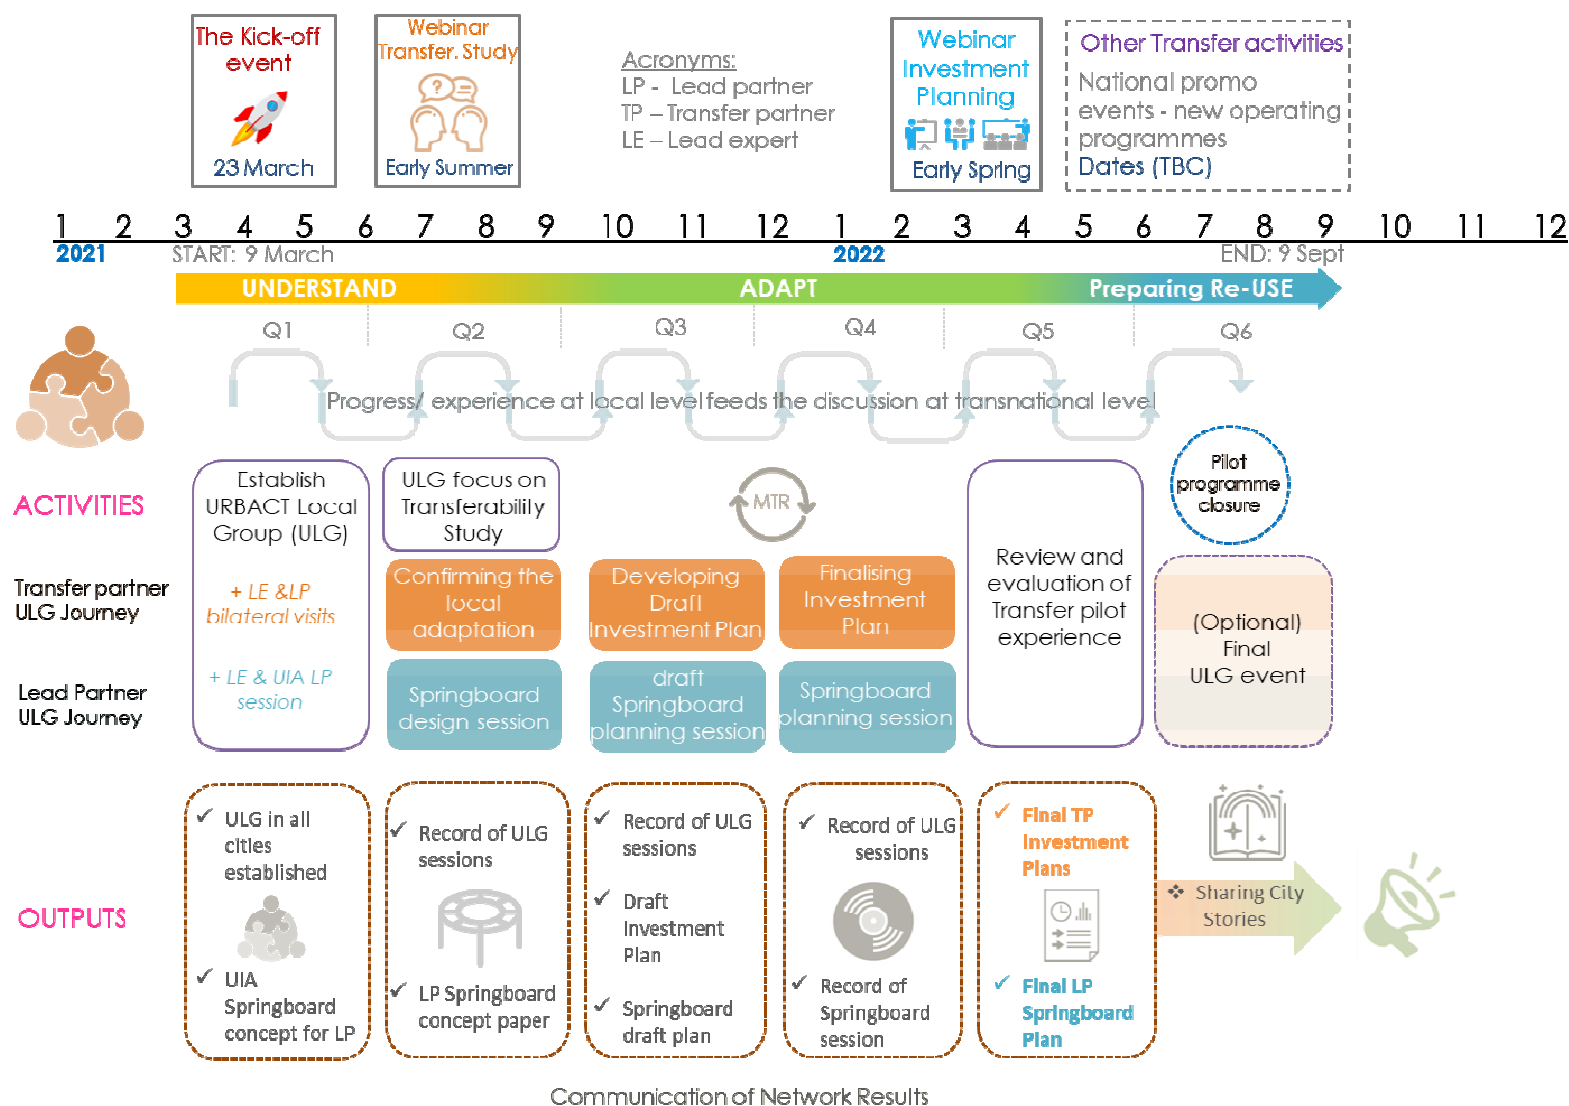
The Kick-off event
23 March

Webinar Transfer. Study
Early Summer

Acronyms:
LP - Lead partner
TP – Transfer partner
LE – Lead expert

Webinar Investment Planning
Early Spring

Other Transfer activities
National promo events - new operating programmes
Dates (TBC)

1 2 3 4 5 6 7 8 9 10 11 12 1 2 3 4 5 6 7 8 9 10 11 12
2021 START: 9 March 2022 END: 9 Sept

UNDERSTAND ADAPT Preparing Re-USE

Q1 Q2 Q3 Q4 Q5 Q6

Progress/ experience at local level feeds the discussion at transnational level

ACTIVITIES

Transfer partner ULG Journey

Lead Partner ULG Journey

Establish URBACT Local Group (ULG)
+ LE &LP bilateral visits
+ LE & UIA LP session

ULG focus on Transferability Study

MTR

Pilot programme closure

Confirming the local adaptation

Developing Draft Investment Plan

Finalising Investment Plan

Review and evaluation of Transfer pilot experience

(Optional) Final ULG event

Springboard design session

draft Springboard planning session

Springboard planning session

OUTPUTS

✓ ULG in all cities established
✓ UIA Springboard concept for LP

✓ Record of ULG sessions
✓ LP Springboard concept paper

✓ Record of ULG sessions
✓ Draft Investment Plan
✓ Springboard draft plan

✓ Record of ULG sessions
✓ Record of Springboard session

✓ Final TP Investment Plans
✓ Final LP Springboard Plan

Sharing City Stories

Communication of Network Results